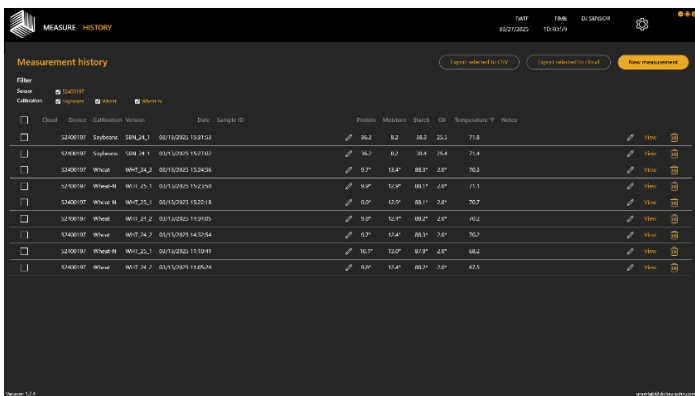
MEASURE HISTORY

DATE 03/27/2025 TIME 10:10:59 DJ SENSOR

Measurement history

Export selected to CSV Export selected to cloud New measurement

Filter
Sensor S2400197
Calibration Soybeans Wheat Wheat-N

| | Cloud | Device | Calibration | Version | Date | Sample ID | | Protein | Moisture | Starch | Oil | Temperature | Notes | | | |
|---|---|---|---|---|---|---|---|---|---|---|---|---|---|---|---|---|
| | | S2400197 | Soybeans | SBN_24_1 | 03/13/2025 15:31:53 | | | 36.2 | 8.2 | 38.3 | 25.5 | 71.8 | | | View | |
| | | S2400197 | Soybeans | SBN_24_1 | 03/13/2025 15:27:02 | | | 36.2 | 8.2 | 38.4 | 25.4 | 71.4 | | | View | |
| | | S2400197 | Wheat | WHT_24_2 | 03/13/2025 15:24:56 | | | 9.7* | 13.4* | 88.3* | 2.0* | 70.3 | | | View | |
| | | S2400197 | Wheat-N | WHT_25_1 | 03/13/2025 15:23:50 | | | 9.9* | 12.9* | 88.1* | 2.0* | 71.1 | | | View | |
| | | S2400197 | Wheat-N | WHT_25_1 | 03/13/2025 15:22:18 | | | 9.0* | 12.0* | 88.1* | 2.0* | 70.7 | | | View | |
| | | S2400197 | Wheat | WHT_24_2 | 03/13/2025 14:34:05 | | | 9.8* | 12.4* | 88.2* | 2.0* | 70.2 | | | View | |
| | | S2400197 | Wheat | WHT_24_2 | 03/13/2025 14:32:54 | | | 9.7* | 12.4* | 88.3* | 2.0* | 70.2 | | | View | |
| | | S2400197 | Wheat-N | WHT_25_1 | 03/13/2025 11:10:41 | | | 10.1* | 12.0* | 87.8* | 2.0* | 68.2 | | | View | |
| | | S2400197 | Wheat | WHT_24_2 | 03/13/2025 11:05:24 | | | 9.8* | 12.4* | 88.2* | 2.0* | 67.5 | | | View | |

Version 1.2.4

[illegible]